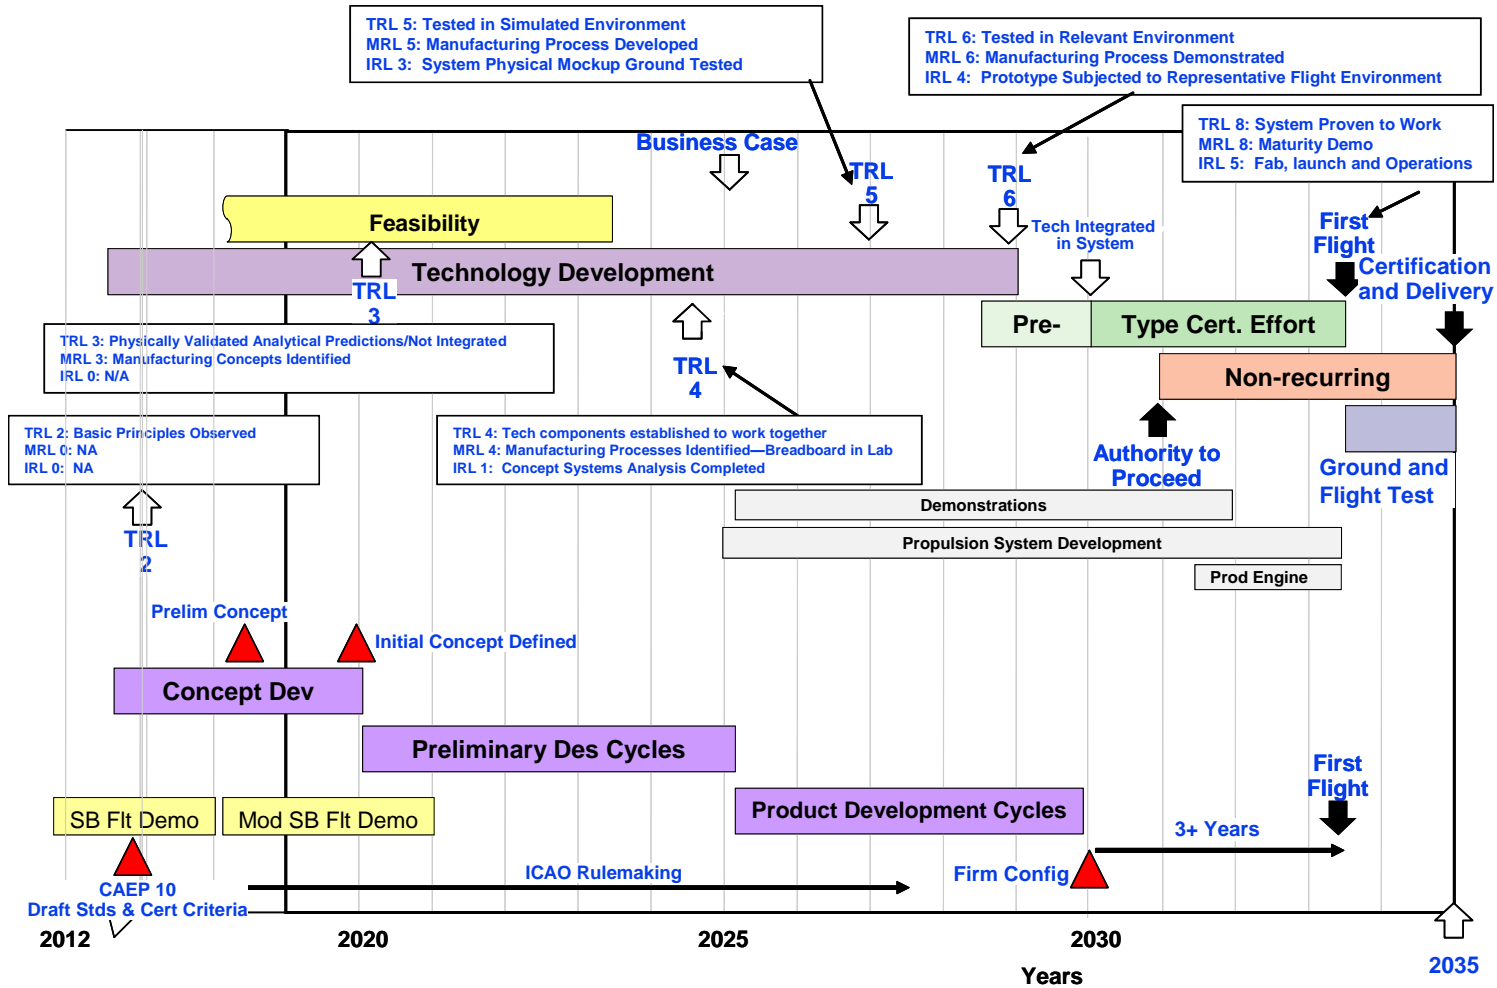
TRL 5: Tested in Simulated Environment
MRL 5: Manufacturing Process Developed
IRL 3: System Physical Mockup Ground Tested

TRL 6: Tested in Relevant Environment
MRL 6: Manufacturing Process Demonstrated
IRL 4: Prototype Subjected to Representative Flight Environment

TRL 8: System Proven to Work
MRL 8: Maturity Demo
IRL 5: Fab, launch and Operations

Business Case

TRL 5

TRL 6

Feasibility

Tech Integrated in System

First Flight

Technology Development

Certification and Delivery

TRL 3

TRL 3: Physically Validated Analytical Predictions/Not Integrated
MRL 3: Manufacturing Concepts Identified
IRL 0: N/A

Pre-

Type Cert. Effort

TRL 4

Non-recurring

TRL 2: Basic Principles Observed
MRL 0: NA
IRL 0: NA

TRL 4: Tech components established to work together
MRL 4: Manufacturing Processes Identified—Breadboard in Lab
IRL 1: Concept Systems Analysis Completed

Authority to Proceed

Ground and Flight Test

Demonstrations

TRL 2

Propulsion System Development

Prod Engine

Prelim Concept

Initial Concept Defined

Concept Dev

Preliminary Des Cycles

First Flight

SB Flt Demo

Mod SB Flt Demo

Product Development Cycles

3+ Years

CAEP 10
Draft Stds & Cert Criteria

ICAO Rulemaking

Firm Config

2012

2020

2025

2030

2035

Years